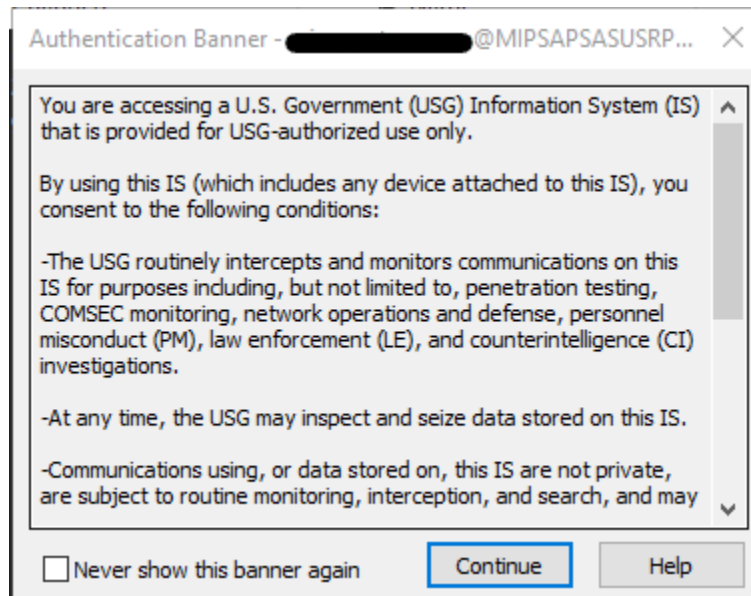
Authentication Banner - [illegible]@MIPSAPSASUSRP... ×

You are accessing a U.S. Government (USG) Information System (IS) that is provided for USG-authorized use only.

By using this IS (which includes any device attached to this IS), you consent to the following conditions:

-The USG routinely intercepts and monitors communications on this IS for purposes including, but not limited to, penetration testing, COMSEC monitoring, network operations and defense, personnel misconduct (PM), law enforcement (LE), and counterintelligence (CI) investigations.

-At any time, the USG may inspect and seize data stored on this IS.

-Communications using, or data stored on, this IS are not private, are subject to routine monitoring, interception, and search, and may

Never show this banner again

Continue

Help